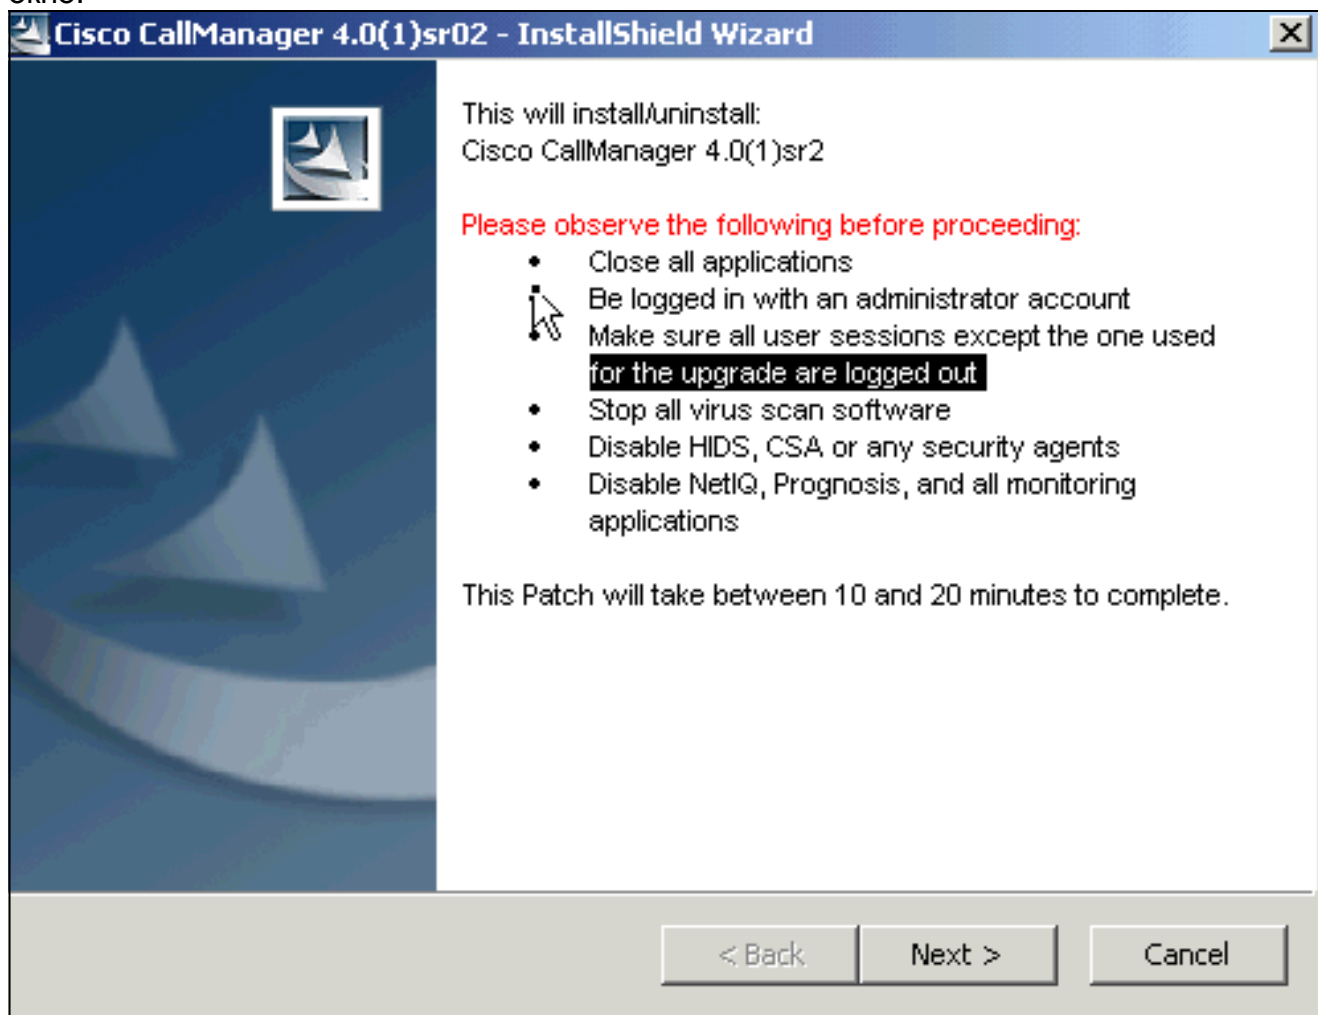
Cisco CallManager 4.0(1)sr02 - InstallShield Wizard

This will install/uninstall:
Cisco CallManager 4.0(1)sr2

Please observe the following before proceeding:

- Close all applications
- Be logged in with an administrator account
- Make sure all user sessions except the one used for the upgrade are logged out
- Stop all virus scan software
- Disable HIDS, CSA or any security agents
- Disable NetIQ, Prognosis, and all monitoring applications

This Patch will take between 10 and 20 minutes to complete.

< Back
Next >
Cancel